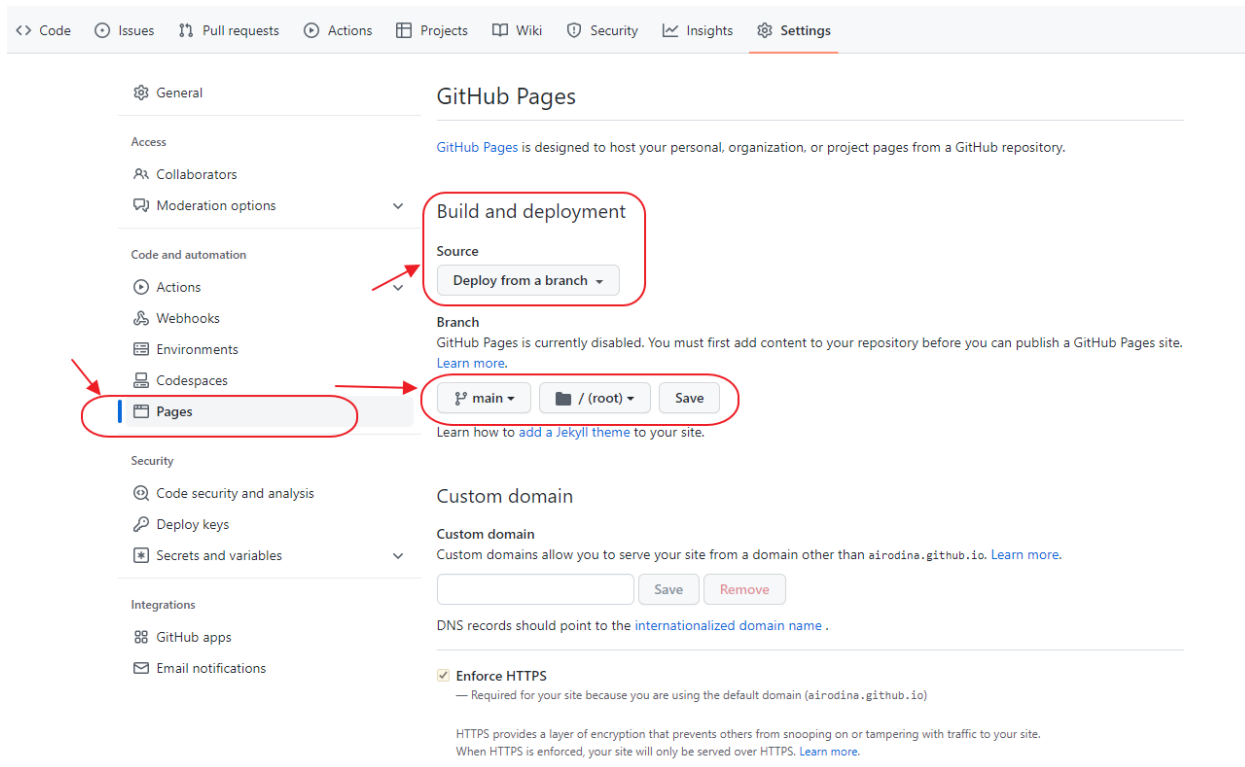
Code Issues Pull requests Actions Projects Wiki Security Insights Settings

General

Access

Collaborators

Moderation options

Code and automation

Actions

Webhooks

Environments

Codespaces

Pages

Security

Code security and analysis

Deploy keys

Secrets and variables

Integrations

GitHub apps

Email notifications

GitHub Pages

GitHub Pages is designed to host your personal, organization, or project pages from a GitHub repository.

Build and deployment

Source

Deploy from a branch

Branch

GitHub Pages is currently disabled. You must first add content to your repository before you can publish a GitHub Pages site. Learn more.

main / (root) Save

Learn how to add a Jekyll theme to your site.

Custom domain

Custom domain

Custom domains allow you to serve your site from a domain other than airodina.github.io. Learn more.

Save Remove

DNS records should point to the internationalized domain name .

Enforce HTTPS

— Required for your site because you are using the default domain (airodina.github.io)

HTTPS provides a layer of encryption that prevents others from snooping on or tampering with traffic to your site. When HTTPS is enforced, your site will only be served over HTTPS. Learn more.